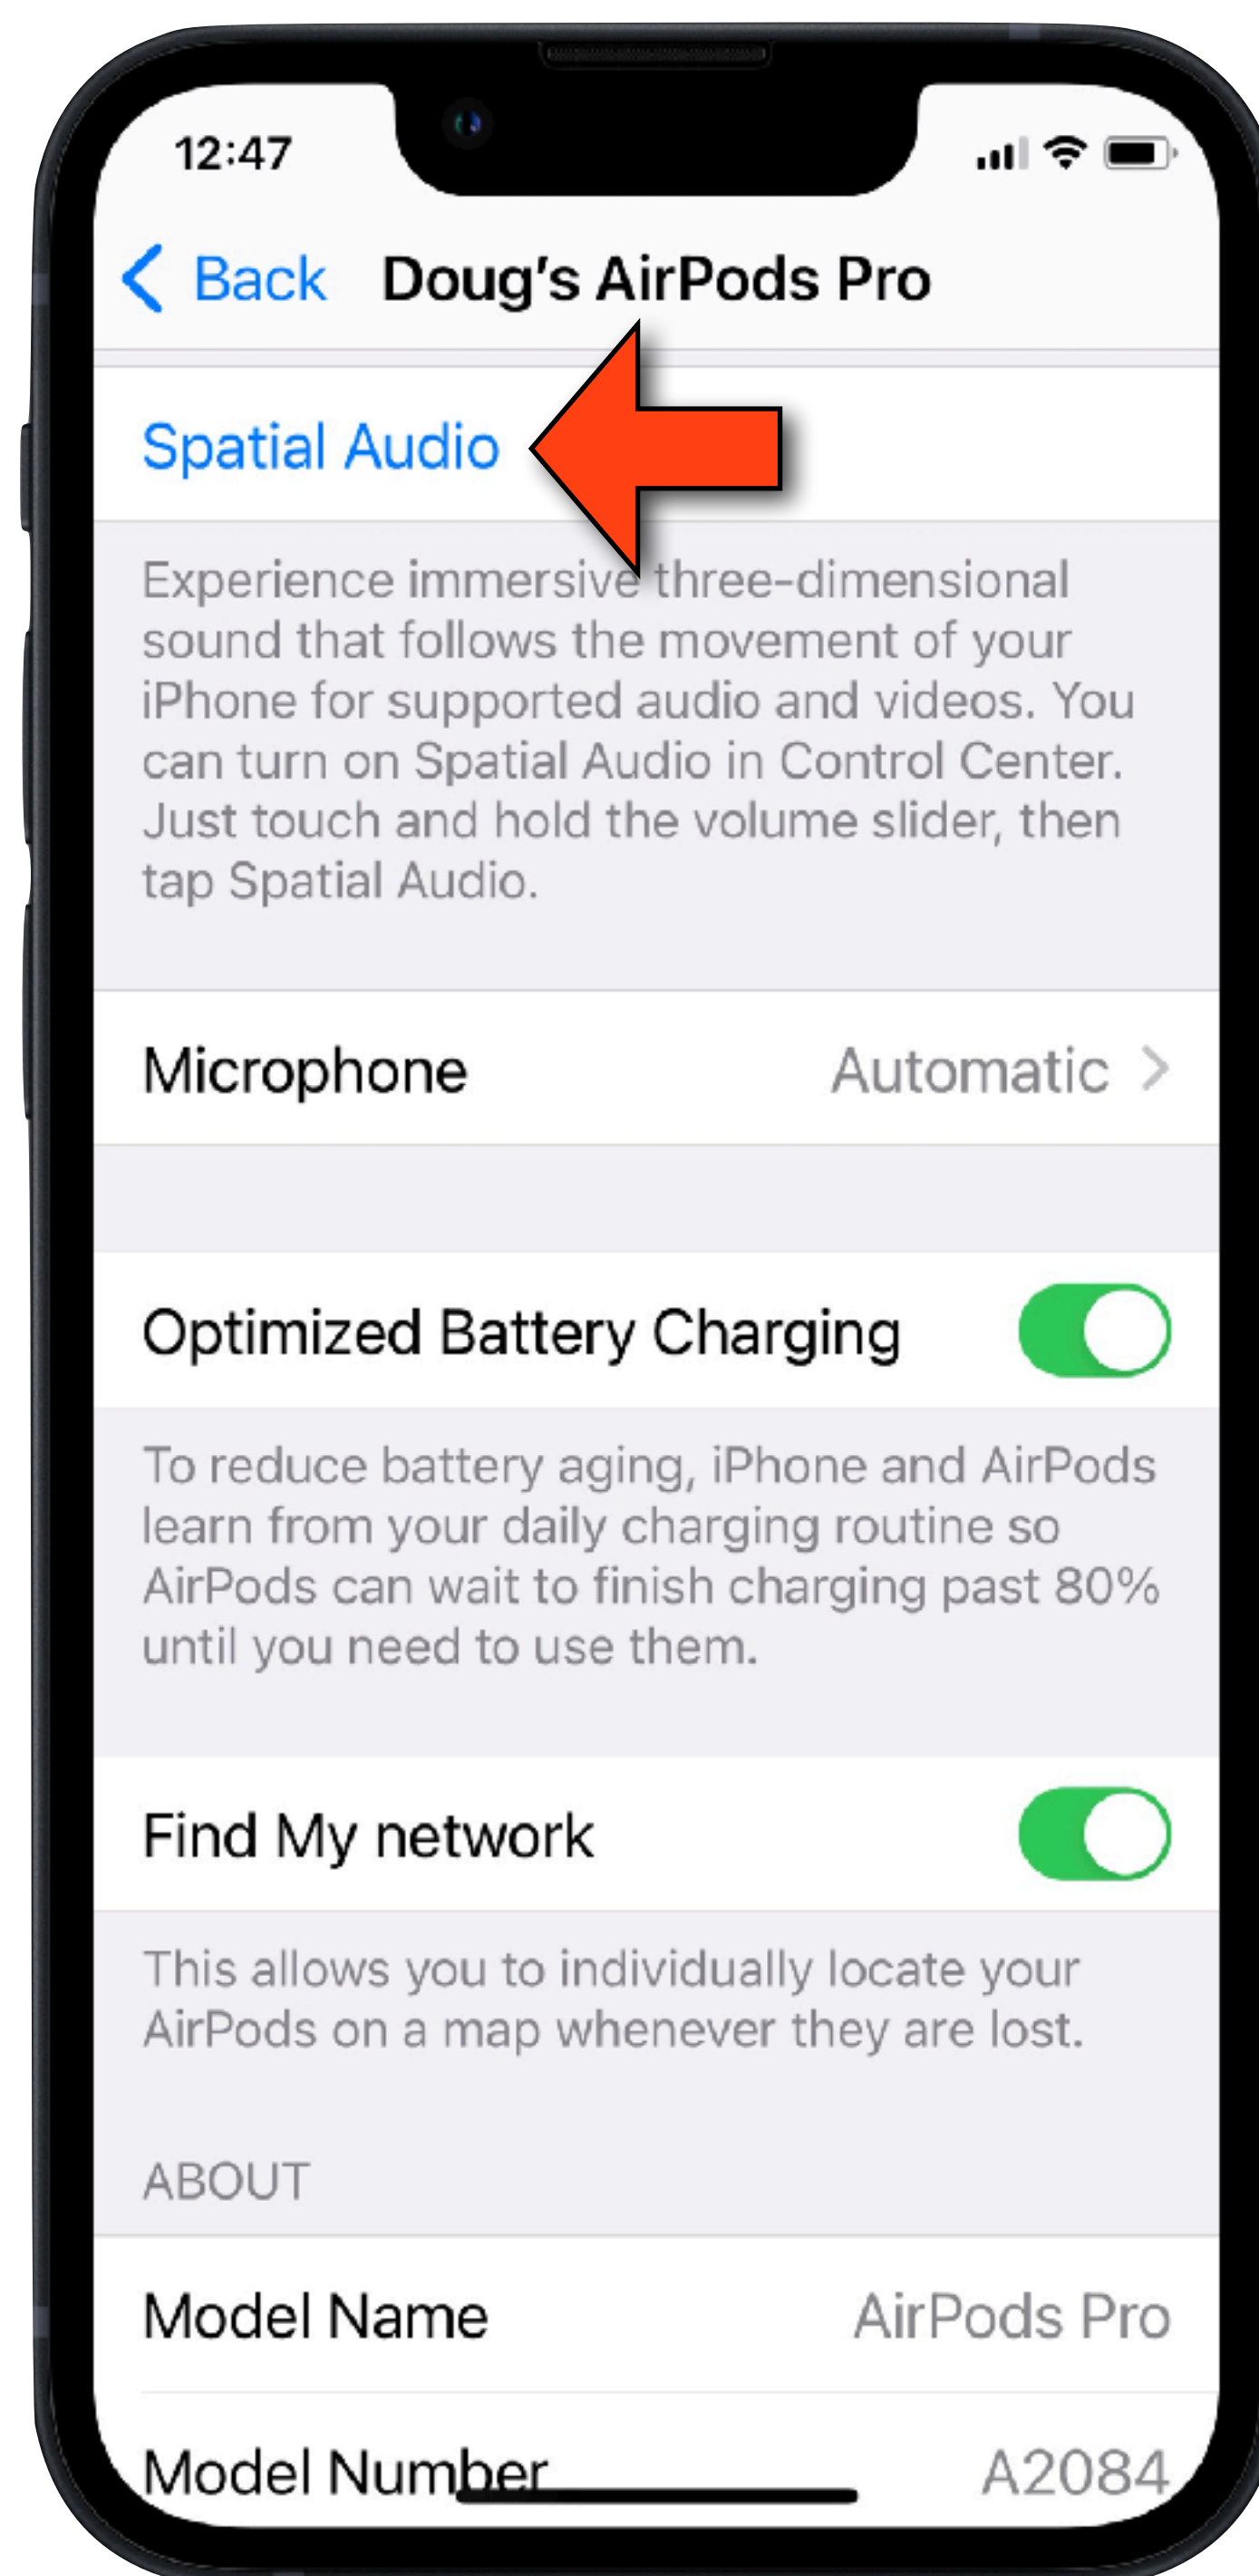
12:47

Back Doug's AirPods Pro

Spatial Audio

Experience immersive three-dimensional sound that follows the movement of your iPhone for supported audio and videos. You can turn on Spatial Audio in Control Center. Just touch and hold the volume slider, then tap Spatial Audio.

Microphone Automatic >

Optimized Battery Charging

To reduce battery aging, iPhone and AirPods learn from your daily charging routine so AirPods can wait to finish charging past 80% until you need to use them.

Find My network

This allows you to individually locate your AirPods on a map whenever they are lost.

ABOUT

Model Name AirPods Pro

Model Number A2084